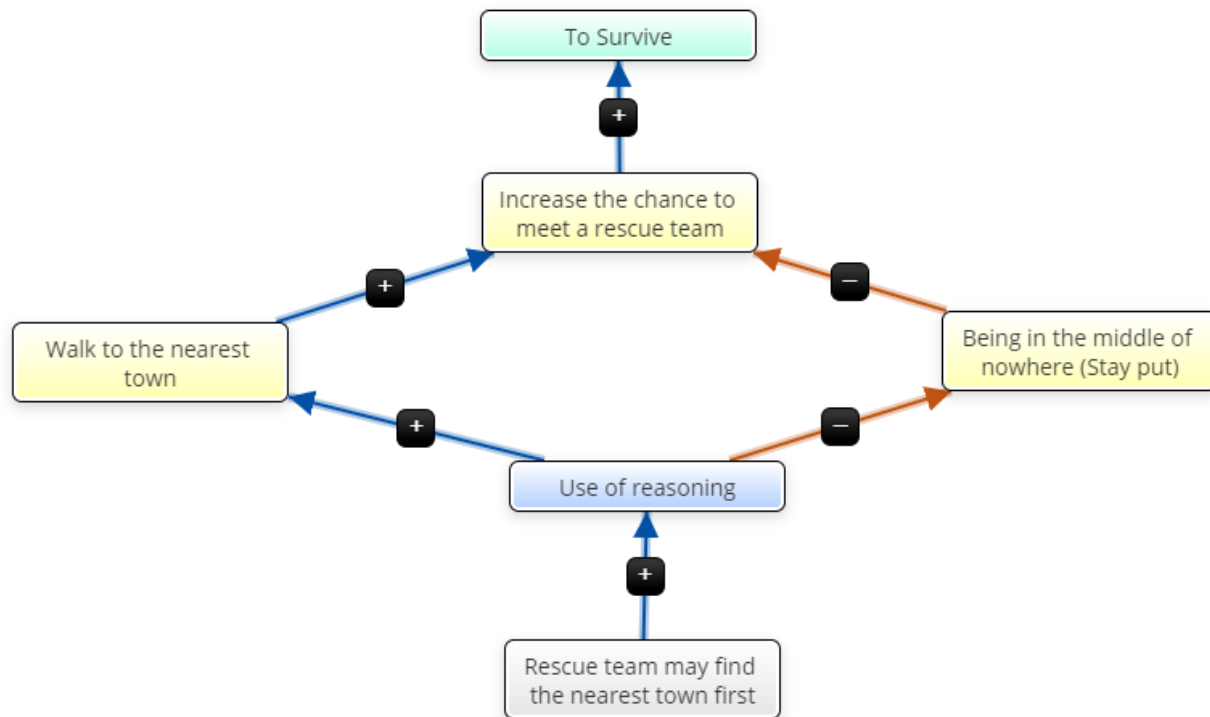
To Survive

+

Increase the chance to meet a rescue team

+

−

Walk to the nearest town

Being in the middle of nowhere (Stay put)

+

−

Use of reasoning

+

Rescue team may find the nearest town first